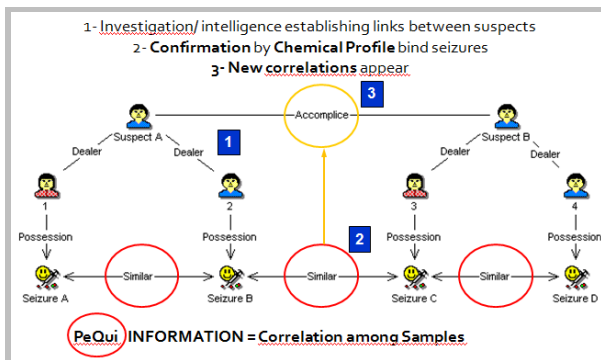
1- Investigation/ intelligence establishing links between suspects
2- **Confirmation** by **Chemical Profile** bind seizures
3- **New correlations** appear

3

Accomplice

Suspect A

Suspect B

1

Dealer

Dealer

Dealer

Dealer

1

2

3

4

Possession

Possession

Possession

Possession

2

Seizure A

Similar

Seizure B

Similar

Seizure C

Similar

Seizure D

PeQui INFORMATION = Correlation among Samples